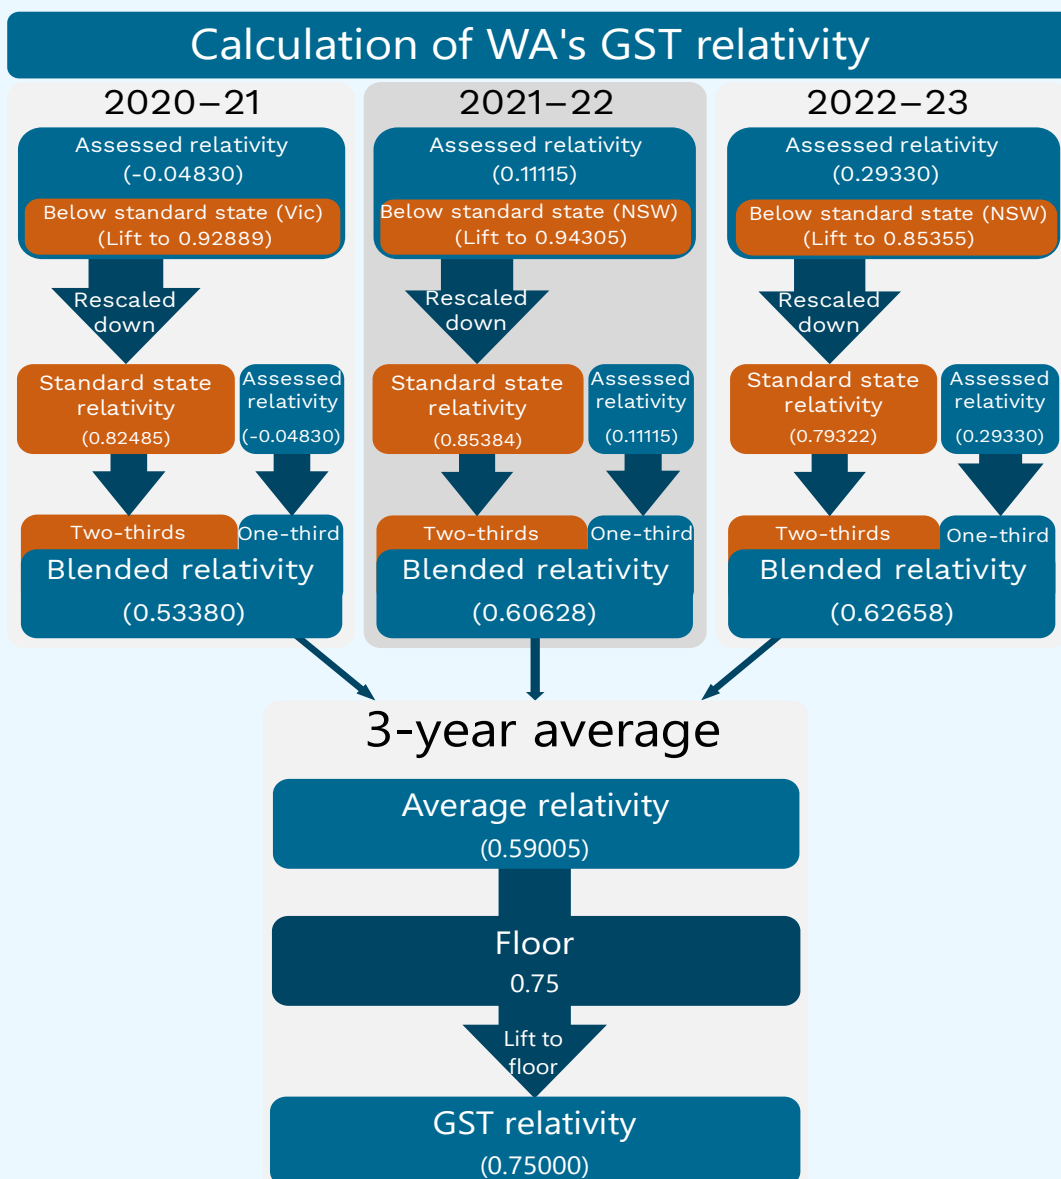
Calculation of WA's GST relativity

2020–21

Assessed relativity
(-0.04830)

Below standard state (Vic)
(Lift to 0.92889)

Rescaled down

Standard state relativity
(0.82485)

Assessed relativity
(-0.04830)

Two-thirds

One-third

Blended relativity
(0.53380)

2021–22

Assessed relativity
(0.11115)

Below standard state (NSW)
(Lift to 0.94305)

Rescaled down

Standard state relativity
(0.85384)

Assessed relativity
(0.11115)

Two-thirds

One-third

Blended relativity
(0.60628)

2022–23

Assessed relativity
(0.29330)

Below standard state (NSW)
(Lift to 0.85355)

Rescaled down

Standard state relativity
(0.79322)

Assessed relativity
(0.29330)

Two-thirds

One-third

Blended relativity
(0.62658)

3-year average

Average relativity
(0.59005)

Floor
0.75

Lift to floor

GST relativity
(0.75000)